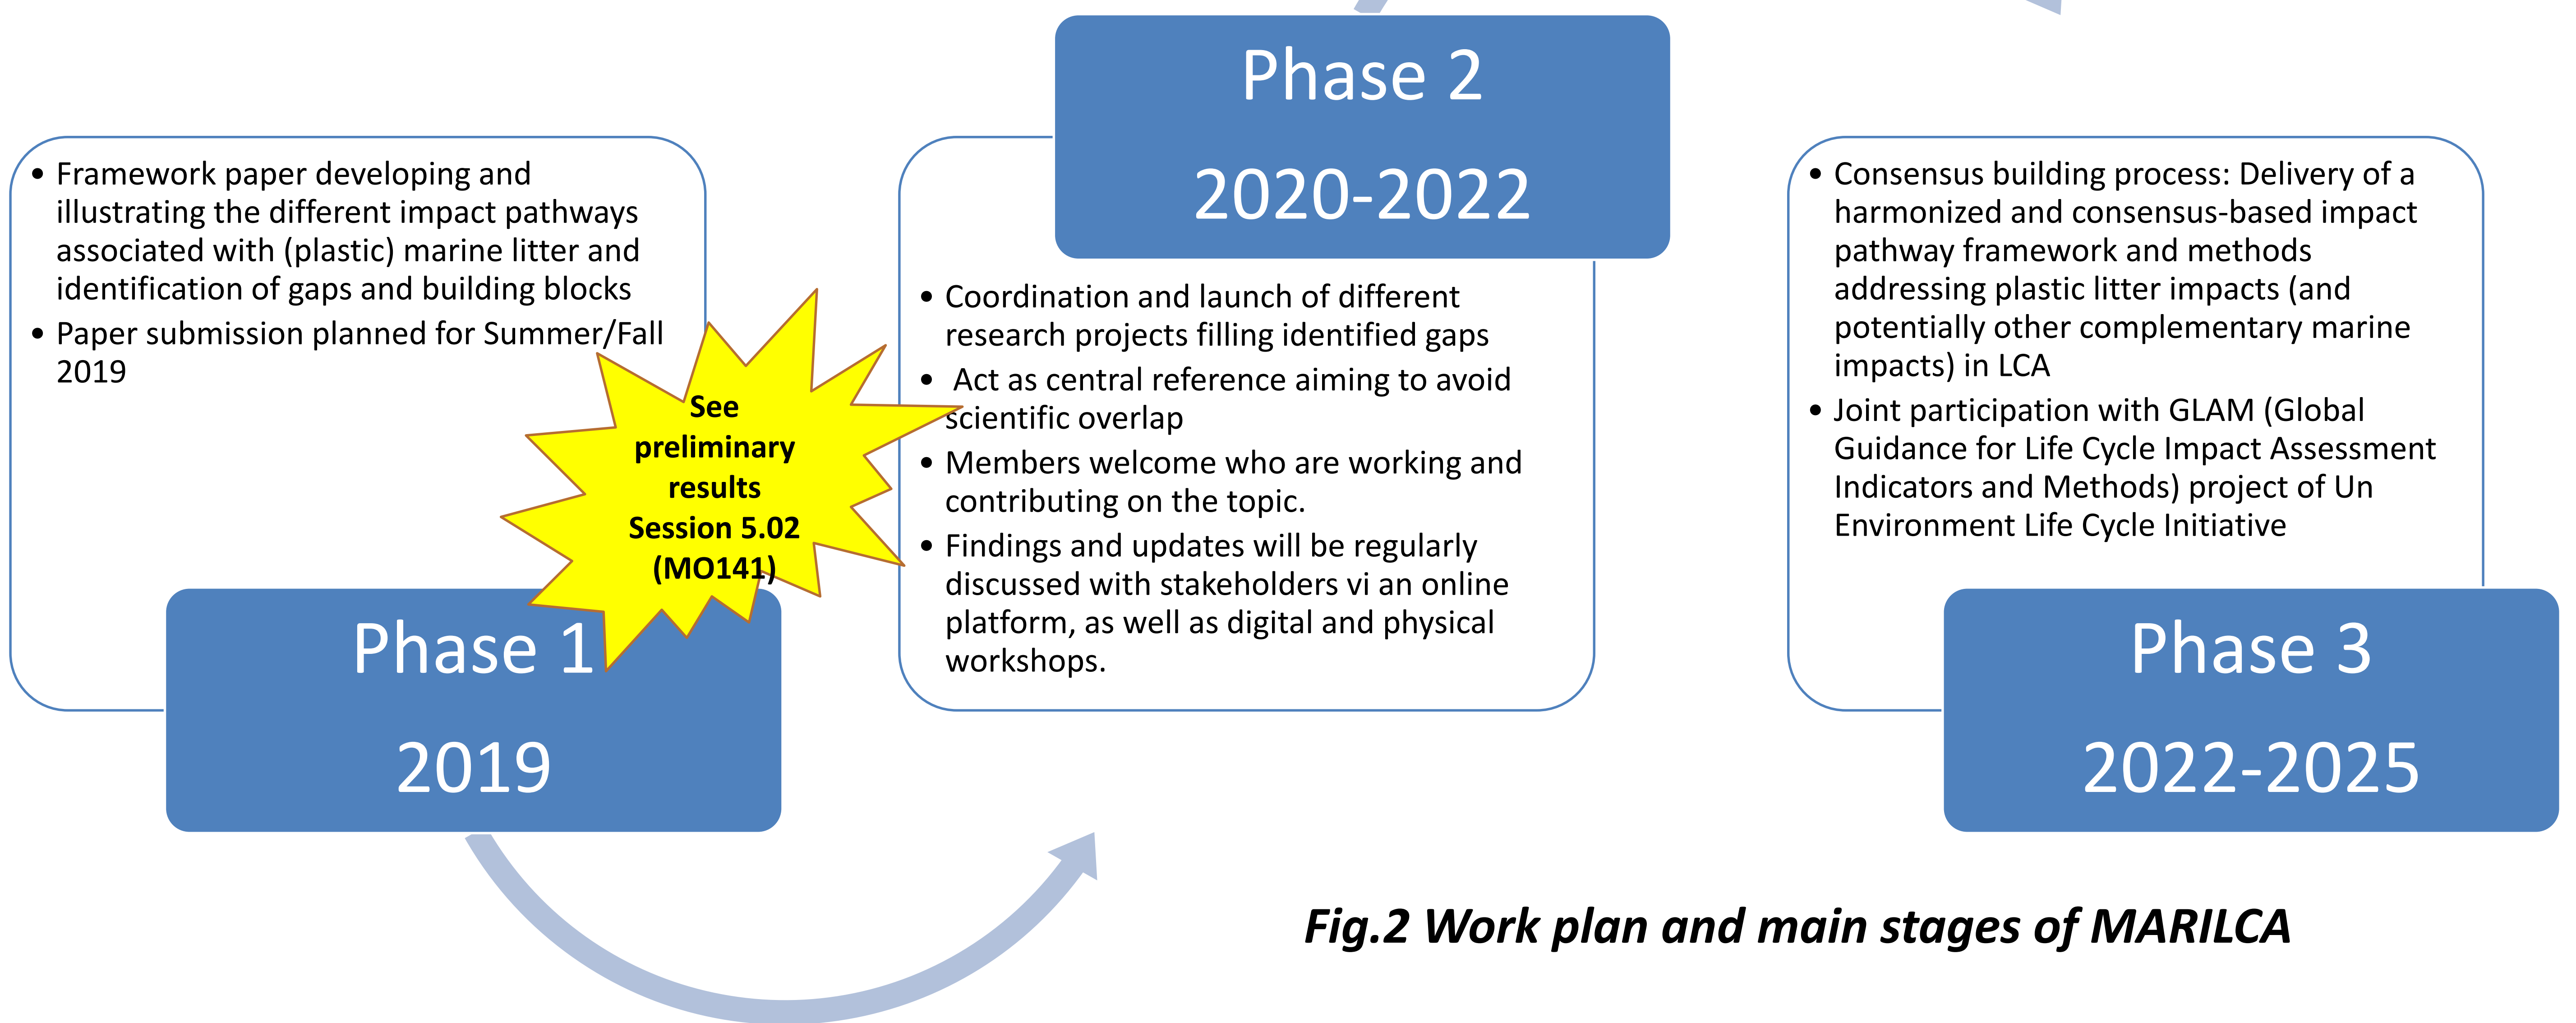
- Framework paper developing and illustrating the different impact pathways associated with (plastic) marine litter and identification of gaps and building blocks
- Paper submission planned for Summer/Fall 2019

See preliminary results Session 5.02 (MO141)

Phase 1

2019

Phase 2

2020-2022

- Coordination and launch of different research projects filling identified gaps
- Act as central reference aiming to avoid scientific overlap
- Members welcome who are working and contributing on the topic.
- Findings and updates will be regularly discussed with stakeholders vi an online platform, as well as digital and physical workshops.

- Consensus building process: Delivery of a harmonized and consensus-based impact pathway framework and methods addressing plastic litter impacts (and potentially other complementary marine impacts) in LCA
- Joint participation with GLAM (Global Guidance for Life Cycle Impact Assessment Indicators and Methods) project of Un Environment Life Cycle Initiative

Phase 3

2022-2025

Fig.2 Work plan and main stages of MARILCA